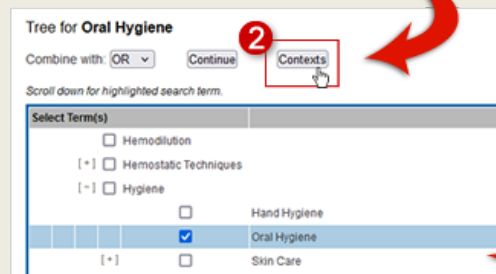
Tree for **Oral Hygiene**

Combine with: OR

Continue

2

Contexts

Scroll down for highlighted search term.

Select Term(s)

Hemodilution

[+] Hemostatic Techniques

[−] Hygiene

Hand Hygiene

Oral Hygiene

[+] Skin Care